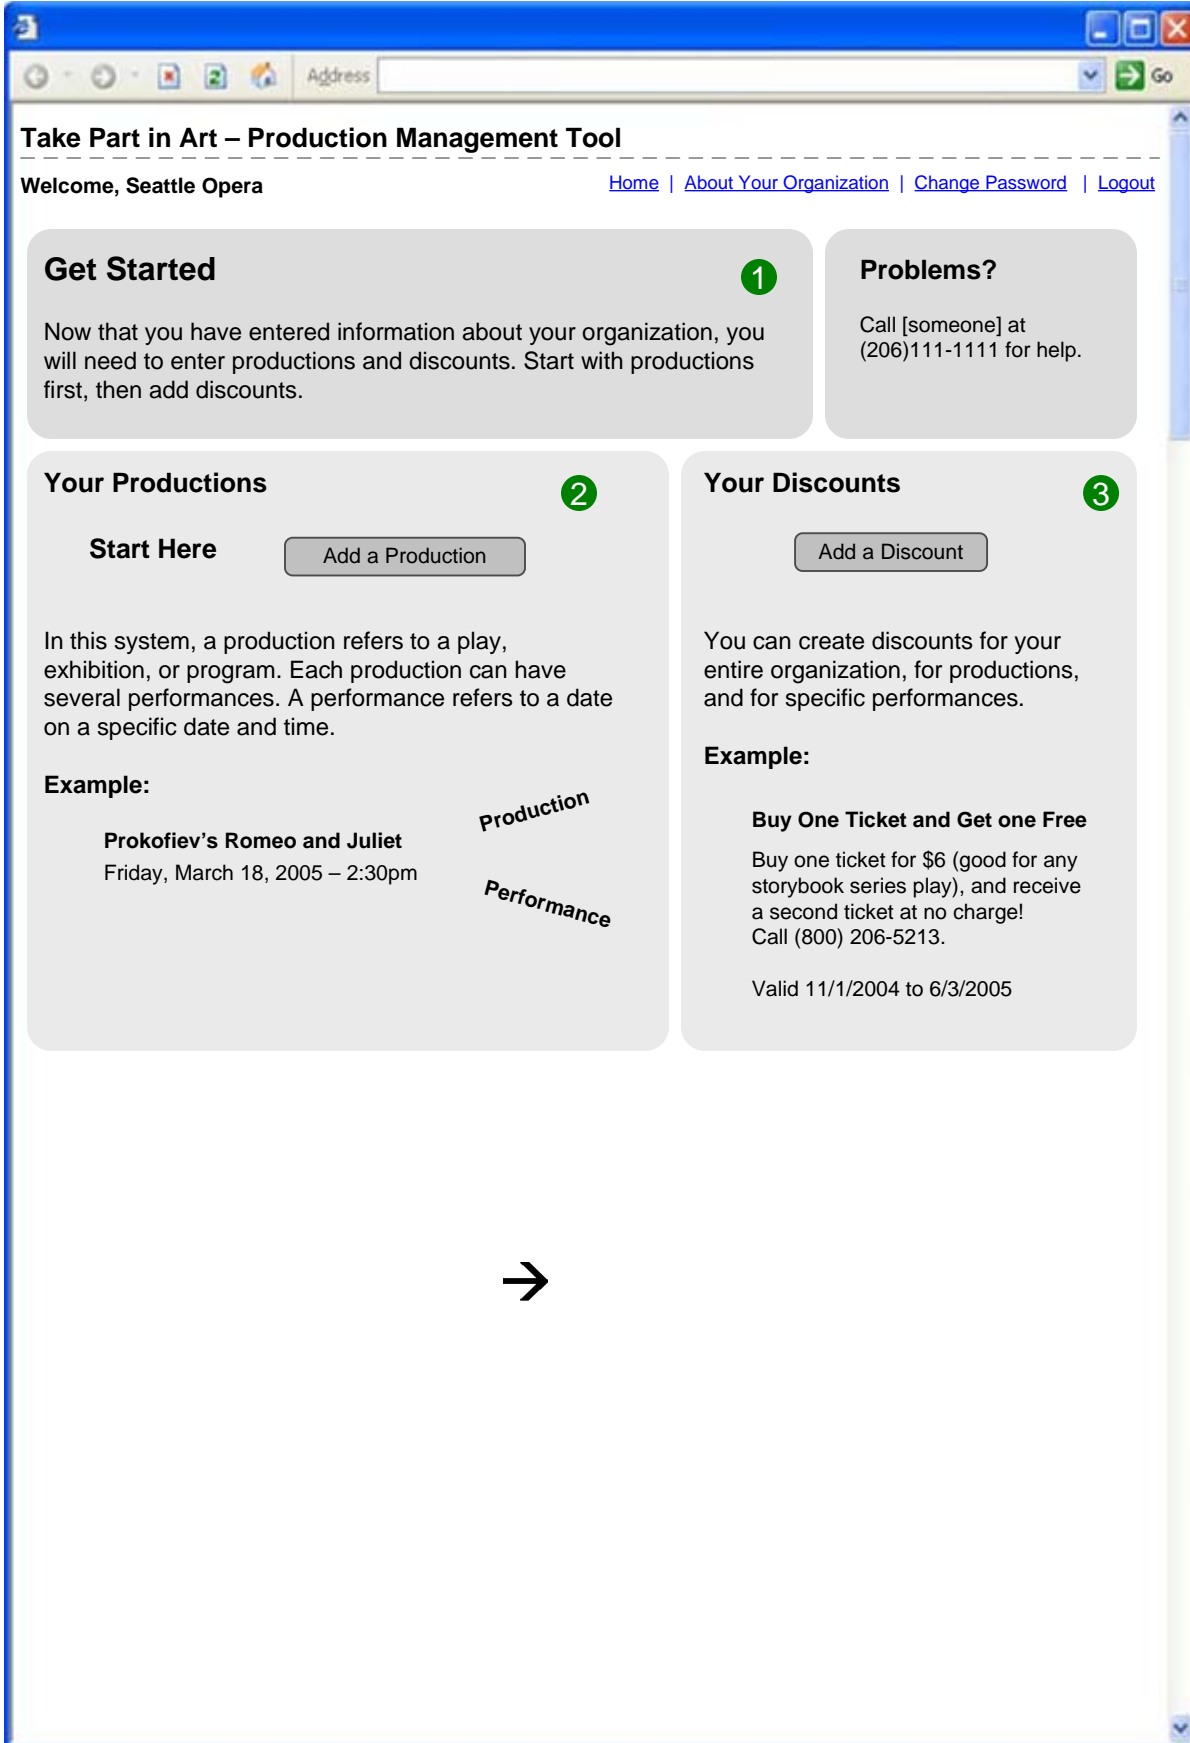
Address Go

Take Part in Art – Production Management Tool

Welcome, Seattle Opera

Home | About Your Organization | Change Password | Logout

Get Started

1

Now that you have entered information about your organization, you will need to enter productions and discounts. Start with productions first, then add discounts.

Problems?

Call [someone] at (206)111-1111 for help.

Your Productions

2

Start Here

Add a Production

In this system, a production refers to a play, exhibition, or program. Each production can have several performances. A performance refers to a date on a specific date and time.

Example:

Production

Prokofiev's Romeo and Juliet
Friday, March 18, 2005 – 2:30pm

Performance

Your Discounts

3

Add a Discount

You can create discounts for your entire organization, for productions, and for specific performances.

Example:

Buy One Ticket and Get one Free

Buy one ticket for $6 (good for any storybook series play), and receive a second ticket at no charge!
Call (800) 206-5213.

Valid 11/1/2004 to 6/3/2005